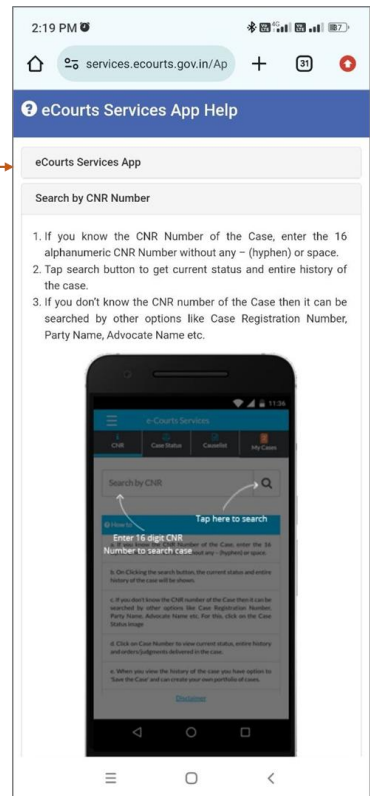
2:19 PM

services.ecourts.gov.in/Ap

31

eCourts Services App Help

eCourts Services App

Search by CNR Number

1. If you know the CNR Number of the Case, enter the 16 alphanumeric CNR Number without any – (hyphen) or space.
2. Tap search button to get current status and entire history of the case.
3. If you don't know the CNR number of the Case then it can be searched by other options like Case Registration Number, Party Name, Advocate Name etc.

11:36

e-Courts Services

CNR | Case Status | Caselist | My Cases

Search by CNR

Tap here to search

How to

Enter 16 digit CNR Number to search case

a. If you know the CNR Number of the Case, enter the 16 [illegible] without any - (hyphen) or space.

b. On Clicking the search button, the current status and entire history of the case will be shown.

c. If you don't know the CNR number of the Case then it can be searched by other options like Case Registration Number, Party Name, Advocate Name etc. For this, click on the Case Status image

d. Click on Case Number to view current status, entire history and orders/judgments delivered in the case.

e. When you view the history of the case you have option to 'Save the Case' and can create your own portfolio of cases.

Disclaimer